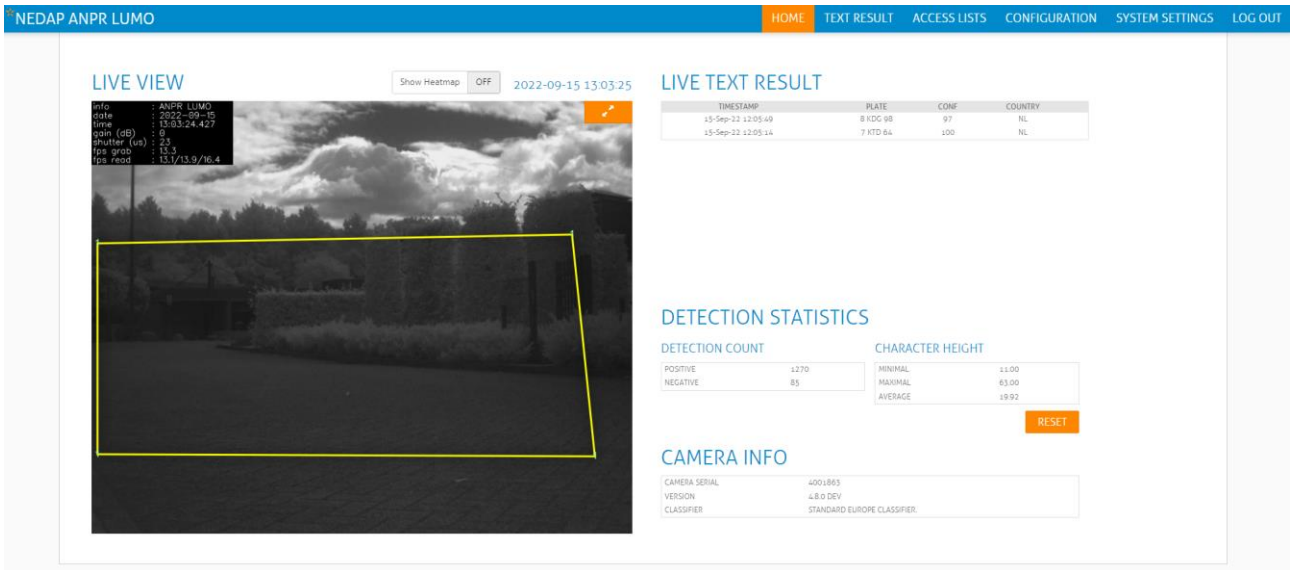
NEDAP ANPR LUMO

HOME TEXT RESULT ACCESS LISTS CONFIGURATION SYSTEM SETTINGS LOG OUT

LIVE VIEW

Show Heatmap OFF

2022-09-15 13:03:25

info : ANPR LUMO
date : 2022-09-15
time : 13:03:24.427
gain (dB) : 0
shutter (us) : 23
fps grab : 13.3
fps read : 13.1/13.9/16.4

LIVE TEXT RESULT

| TIMESTAMP | PLATE | CONF | COUNTRY |
|---|---|---|---|
| 15-Sep-22 12:05:48 | 8 KDG 98 | 97 | NL |
| 15-Sep-22 12:05:14 | 7 KTD 64 | 100 | NL |

DETECTION STATISTICS

DETECTION COUNT

| POSITIVE | 1270 |
|---|---|
| NEGATIVE | 85 |

CHARACTER HEIGHT

| MINIMAL | 11.00 |
|---|---|
| MAXIMAL | 63.00 |
| AVERAGE | 19.92 |

RESET

CAMERA INFO

| CAMERA SERIAL | 4001863 |
|---|---|
| VERSION | 4.8.0 DEV |
| CLASSIFIER | STANDARD EUROPE CLASSIFIER. |